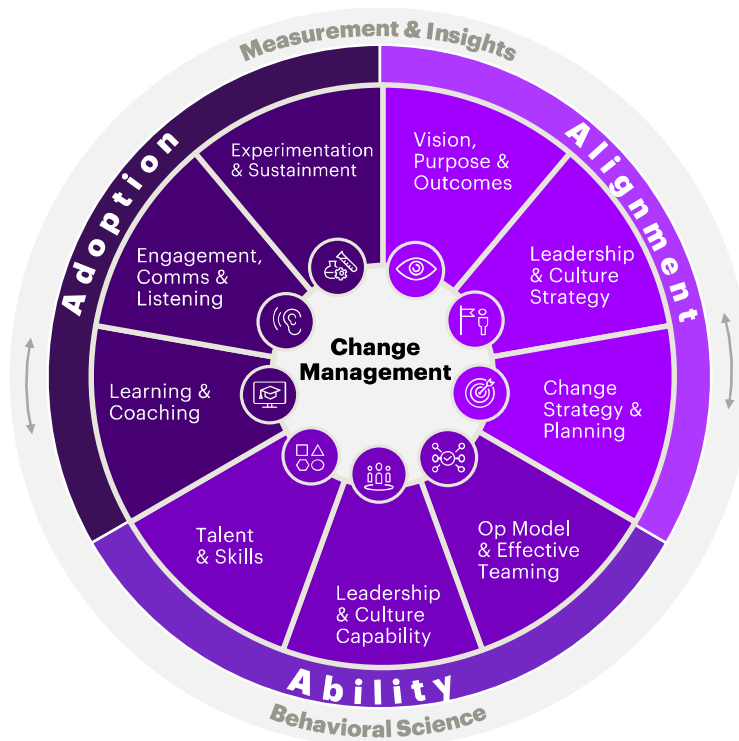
Measurement & Insights

Adoption

Alignment

Ability

Behavioral Science

Change Management

Vision, Purpose & Outcomes

Leadership & Culture Strategy

Change Strategy & Planning

Op Model & Effective Teaming

Leadership & Culture Capability

Talent & Skills

Learning & Coaching

Engagement, Comms & Listening

Experimentation & Sustainment